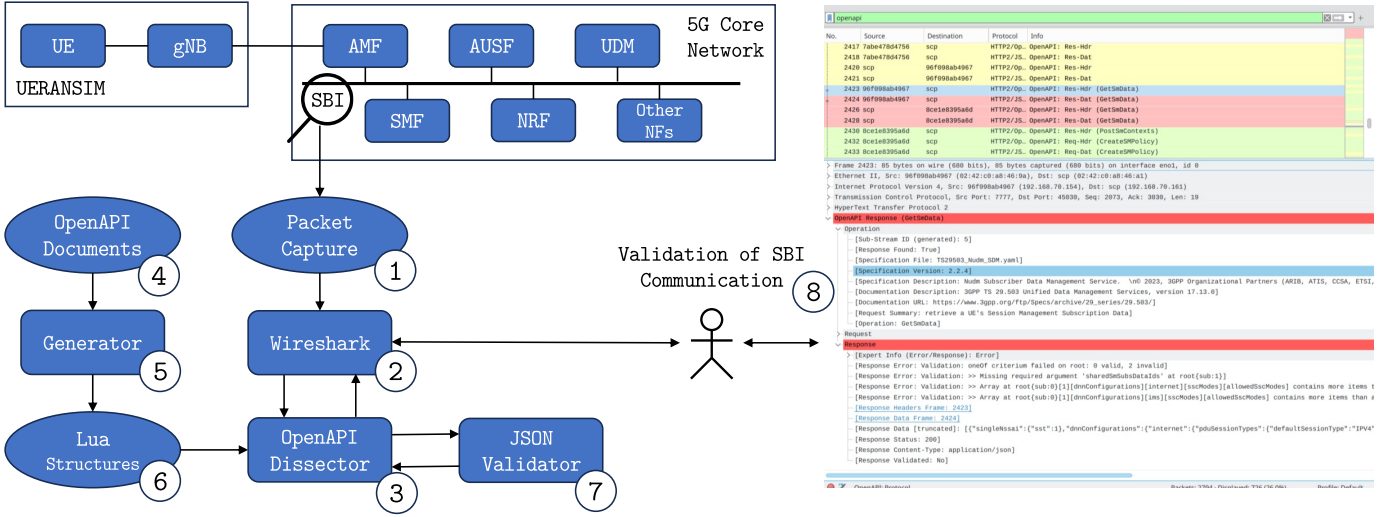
UE
gNB
UERANSIM
5G Core Network
AMF
AUSF
UDM
SBI
SMF
NRF
Other NFs

OpenAPI Documents
4
Generator
5
Lua Structures
6
Packet Capture
1
Wireshark
2
OpenAPI Dissector
3
JSON Validator
7
Validation of SBI Communication
8

openapi

| No. | Source | Destination | Protocol | Info |
|---|---|---|---|---|
| 2417 | 7abe478d4756 | scp | HTTP2/Op… | OpenAPI: Res-Hdr |
| 2418 | 7abe478d4756 | scp | HTTP2/JS… | OpenAPI: Res-Dat |
| 2420 | scp | 96f098ab4967 | HTTP2/Op… | OpenAPI: Res-Hdr |
| 2421 | scp | 96f098ab4967 | HTTP2/JS… | OpenAPI: Res-Dat |
| 2423 | 96f098ab4967 | scp | HTTP2/Op… | OpenAPI: Res-Hdr (GetSmData) |
| 2424 | 96f098ab4967 | scp | HTTP2/JS… | OpenAPI: Res-Dat (GetSmData) |
| 2426 | scp | 8ce1e8395a6d | HTTP2/Op… | OpenAPI: Res-Hdr (GetSmData) |
| 2428 | scp | 8ce1e8395a6d | HTTP2/JS… | OpenAPI: Res-Dat (GetSmData) |
| 2430 | 8ce1e8395a6d | scp | HTTP2/Op… | OpenAPI: Req-Hdr (PostSmContexts) |
| 2432 | 8ce1e8395a6d | scp | HTTP2/Op… | OpenAPI: Req-Hdr (CreateSMPolicy) |
| 2433 | 8ce1e8395a6d | scp | HTTP2/JS… | OpenAPI: Req-Dat (CreateSMPolicy) |

Frame 2423: 85 bytes on wire (680 bits), 85 bytes captured (680 bits) on interface eno1, id 0
Ethernet II, Src: 96f098ab4967 (02:42:c0:a8:46:9a), Dst: scp (02:42:c0:a8:46:a1)
Internet Protocol Version 4, Src: 96f098ab4967 (192.168.70.154), Dst: scp (192.168.70.161)
Transmission Control Protocol, Src Port: 7777, Dst Port: 45030, Seq: 2073, Ack: 3030, Len: 19
HyperText Transfer Protocol 2
OpenAPI Response (GetSmData)
Operation
[Sub-Stream ID (generated): 5]
[Response Found: True]
[Specification File: TS29503_Nudm_SDM.yaml]
[Specification Version: 2.2.4]
[Specification Description: Nudm Subscriber Data Management Service. \n© 2023, 3GPP Organizational Partners (ARIB, ATIS, CCSA, ETSI,
[Documentation Description: 3GPP TS 29.503 Unified Data Management Services, version 17.13.0]
[Documentation URL: https://www.3gpp.org/ftp/Specs/archive/29_series/29.503/]
[Request Summary: retrieve a UE's Session Management Subscription Data]
[Operation: GetSmData]
Request
Response
[Expert Info (Error/Response): Error]
[Response Error: Validation: oneOf criterium failed on root: 0 valid, 2 invalid]
[Response Error: Validation: >> Missing required argument 'sharedSmSubsDataIds' at root{sub:1}]
[Response Error: Validation: >> Array at root{sub:0}[1][dnnConfigurations][internet][sscModes][allowedSscModes] contains more items t
[Response Error: Validation: >> Array at root{sub:0}[1][dnnConfigurations][ims][sscModes][allowedSscModes] contains more items than a
[Response Headers Frame: 2423]
[Response Data Frame: 2424]
[Response Data [truncated]: [{"singleNssai":{"sst":1},"dnnConfigurations":{"internet":{"pduSessionTypes":{"defaultSessionType":"IPV4"
[Response Status: 200]
[Response Content-Type: application/json]
[Response Validated: No]
OpenAPI Protocol
Packets: 2794 · Displayed: 726 (26.0%)
Profile: Default